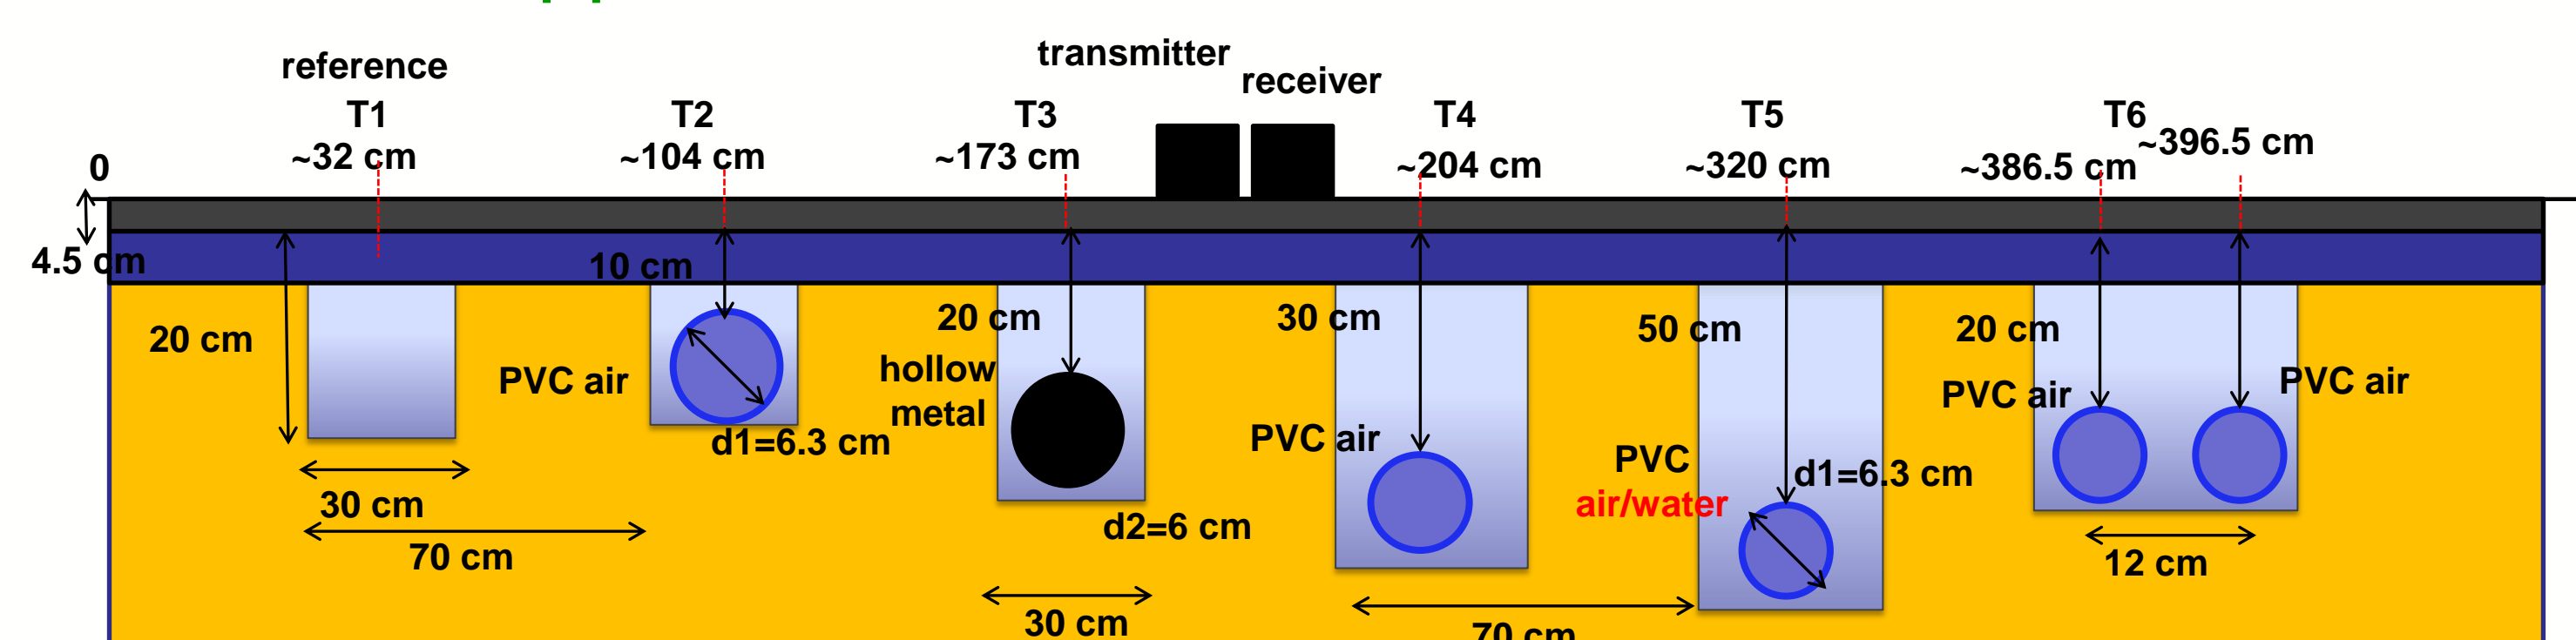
reference
T1
~32 cm

T2
~104 cm

transmitter

receiver

T3
~173 cm

T4
~204 cm

T5
~320 cm

T6
~386.5 cm ~396.5 cm

0

4.5 cm

10 cm

20 cm

PVC air

d1=6.3 cm

20 cm

hollow metal

30 cm

50 cm

20 cm

PVC air

PVC air

PVC air

PVC
air/water

d1=6.3 cm

d2=6 cm

30 cm

70 cm

30 cm

12 cm

70 cm